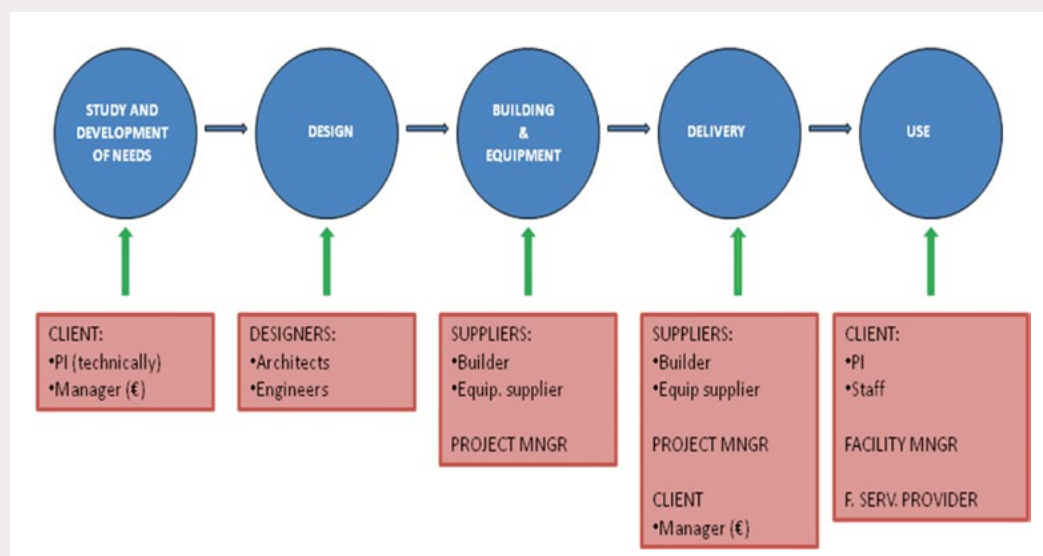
STUDY AND DEVELOPMENT OF NEEDS

DESIGN

BUILDING & EQUIPMENT

DELIVERY

USE

CLIENT:
•PI (technically)
•Manager (€)

DESIGNERS:
•Architects
•Engineers

SUPPLIERS:
•Builder
•Equip. supplier

PROJECT MNGR

SUPPLIERS:
•Builder
•Equip supplier

PROJECT MNGR

CLIENT
•Manager (€)

CLIENT:
•PI
•Staff

FACILITY MNGR

F. SERV. PROVIDER